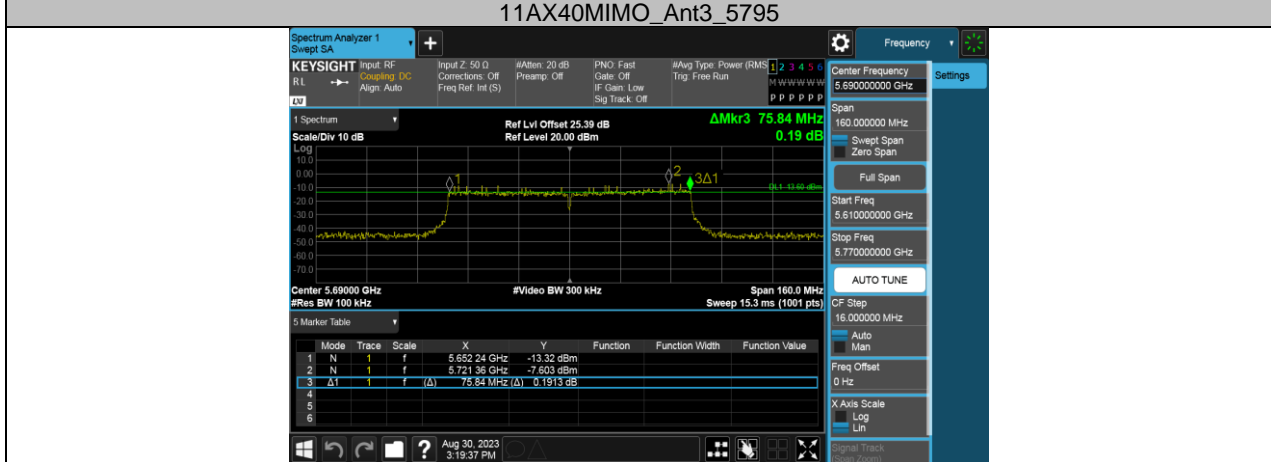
11AX40MIMO_Ant3_5795

Spectrum Analyzer 1
Swept SA

KEYSIGHT Input: RF
RL Coupling: DC
Align: Auto

Input Z: 50 Ω
Corrections: Off
Freq Ref: Int (S)

#Atten: 20 dB
Preamp: Off

PNO: Fast
Gate: Off
IF Gain: Low
Sig Track: Off

#Avg Type: Power (RMS)
Trig: Free Run

1 2 3 4 5 6
M W W W W W
P P P P P P

Frequency

1 Spectrum

Scale/Div 10 dB

Ref Lvl Offset 25.39 dB
Ref Level 20.00 dBm

ΔMkr3 75.84 MHz
0.19 dB

Log
10.0
0.00
-10.0
-20.0
-30.0
-40.0
-50.0
-60.0
-70.0

DL1 -13.60 dBm

Center 5.69000 GHz
#Res BW 100 kHz

#Video BW 300 kHz

Span 160.0 MHz
Sweep 15.3 ms (1001 pts)

5 Marker Table

| | Mode | Trace | Scale | X | Y | Function | Function Width | Function Value |
|---|---|---|---|---|---|---|---|---|
| 1 | N | 1 | f | 5.652 24 GHz | -13.32 dBm | | | |
| 2 | N | 1 | f | 5.721 36 GHz | -7.603 dBm | | | |
| 3 | Δ1 | 1 | f | (Δ) 75.84 MHz | (Δ) 0.1913 dB | | | |
| 4 | | | | | | | | |
| 5 | | | | | | | | |
| 6 | | | | | | | | |

Center Frequency
5.690000000 GHz

Settings

Span
160.000000 MHz

Swept Span
Zero Span

Full Span

Start Freq
5.610000000 GHz

Stop Freq
5.770000000 GHz

AUTO TUNE

CF Step
16.000000 MHz

Auto
Man

Freq Offset
0 Hz

X Axis Scale
Log
Lin

Signal Track
(Span Zoom)

Aug 30, 2023
3:19:37 PM